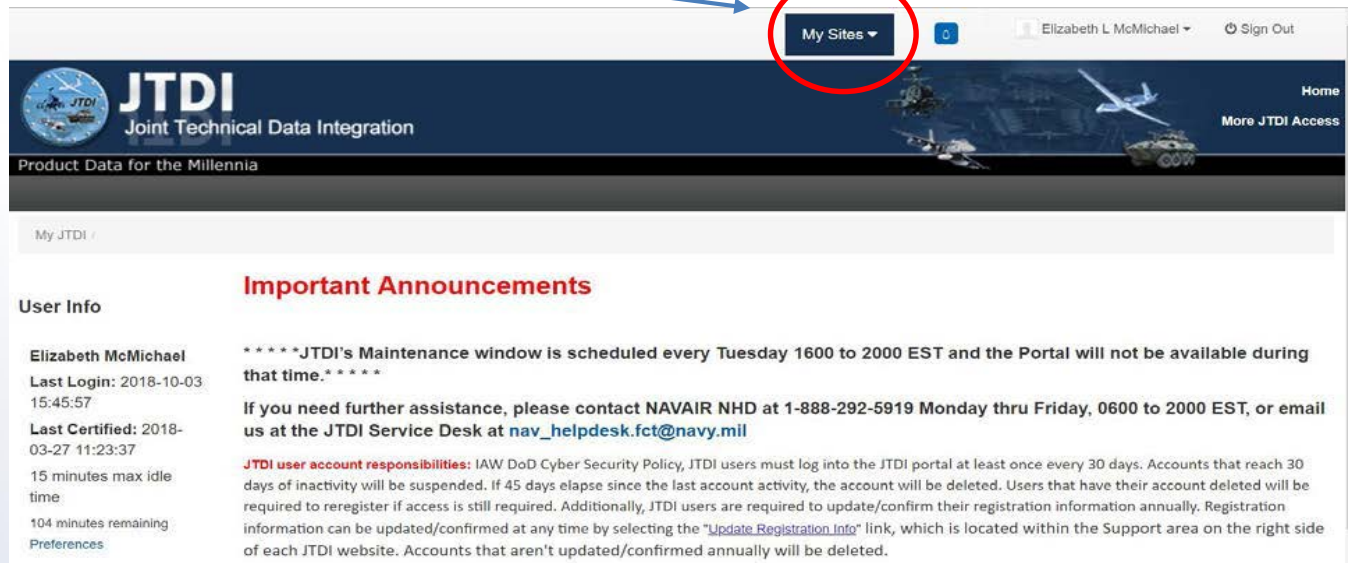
My Sites ▾

0

Elizabeth L McMichael ▾

Sign Out

JTDI

JTDI

Joint Technical Data Integration

Product Data for the Millennia

Home

More JTDI Access

My JTDI /

User Info

Elizabeth McMichael

Last Login: 2018-10-03 15:45:57

Last Certified: 2018-03-27 11:23:37

15 minutes max idle time

104 minutes remaining

Preferences

Important Announcements

* * * * *JTDI's Maintenance window is scheduled every Tuesday 1600 to 2000 EST and the Portal will not be available during that time.* * * * *

If you need further assistance, please contact NAVAIR NHD at 1-888-292-5919 Monday thru Friday, 0600 to 2000 EST, or email us at the JTDI Service Desk at nav_helpdesk.fct@navy.mil

JTDI user account responsibilities: IAW DoD Cyber Security Policy, JTDI users must log into the JTDI portal at least once every 30 days. Accounts that reach 30 days of inactivity will be suspended. If 45 days elapse since the last account activity, the account will be deleted. Users that have their account deleted will be required to reregister if access is still required. Additionally, JTDI users are required to update/confirm their registration information annually. Registration information can be updated/confirmed at any time by selecting the "Update Registration Info" link, which is located within the Support area on the right side of each JTDI website. Accounts that aren't updated/confirmed annually will be deleted.